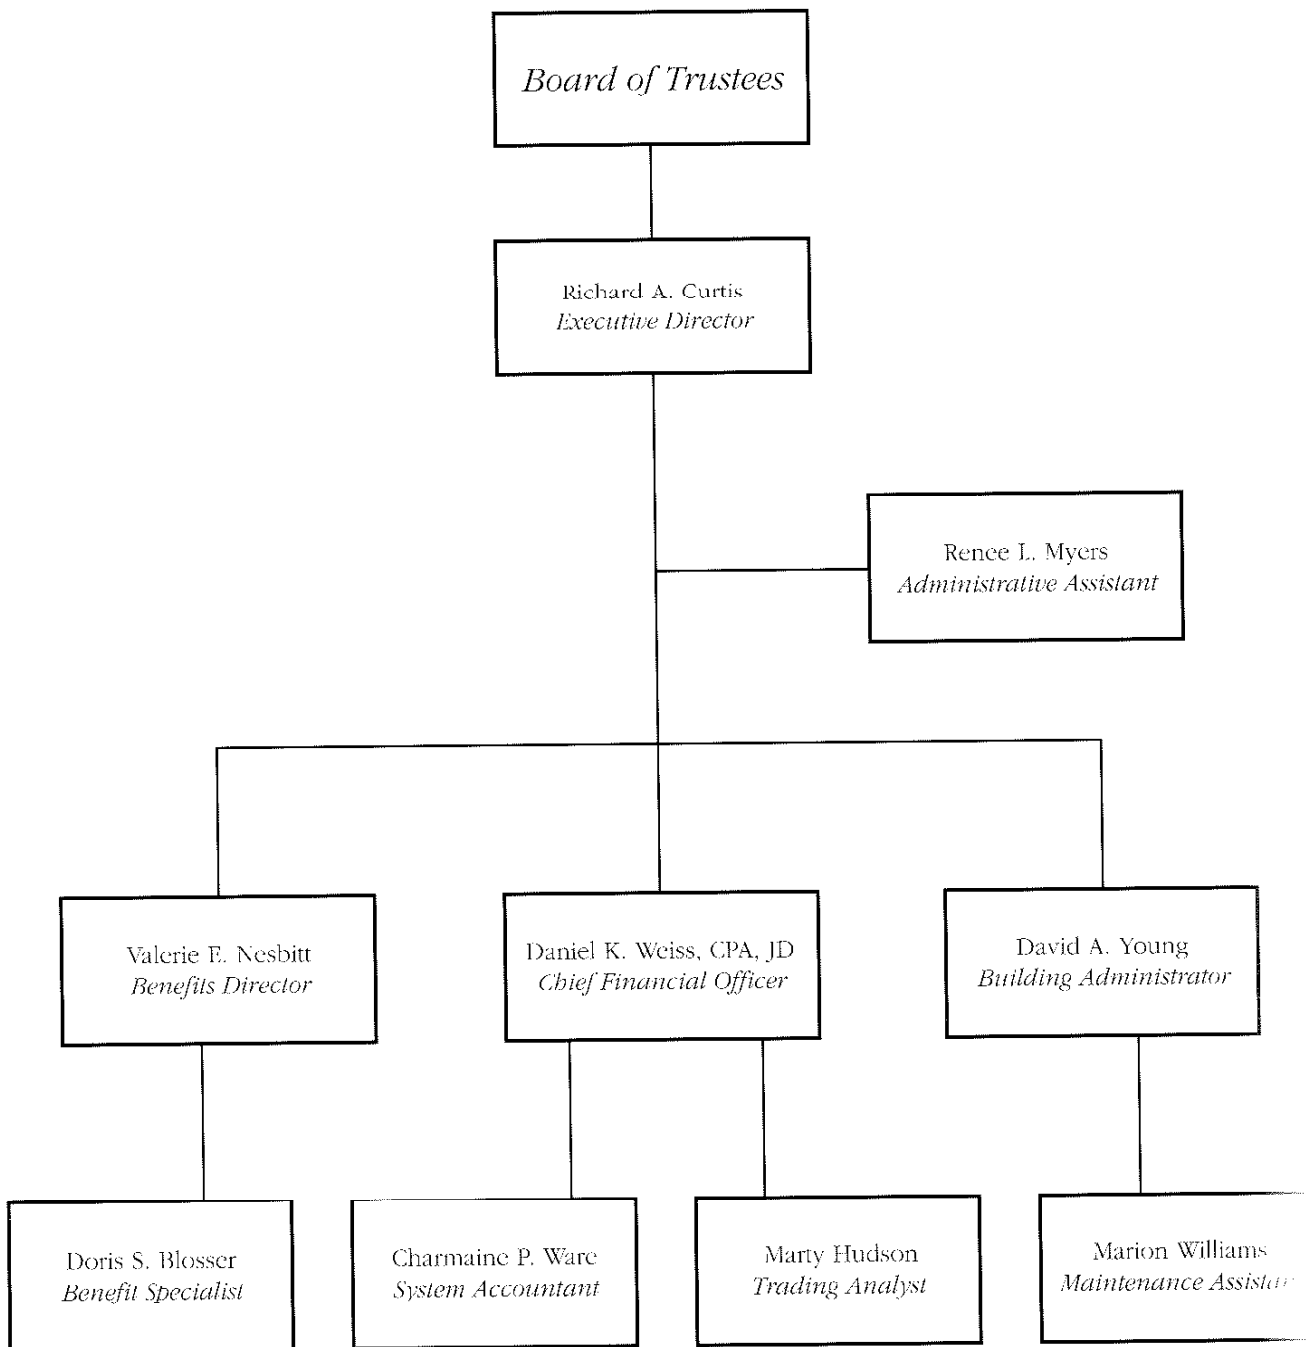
Board of Trustees

Richard A. Curtis
Executive Director

Renee L. Myers
Administrative Assistant

Valerie E. Nesbitt
Benefits Director

Daniel K. Weiss, CPA, JD
Chief Financial Officer

David A. Young
Building Administrator

Doris S. Blosser
Benefit Specialist

Charmaine P. Ware
System Accountant

Marty Hudson
Trading Analyst

Marion Williams
Maintenance Assista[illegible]